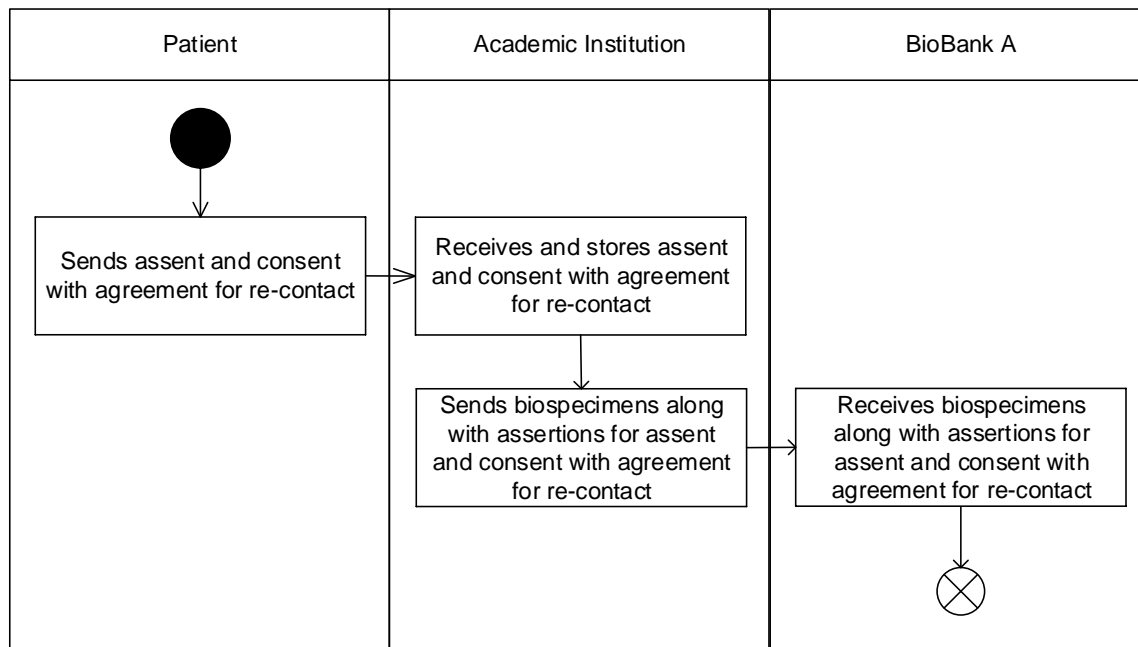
Patient

Academic Institution

BioBank A

Sends assent and consent with agreement for re-contact

Receives and stores assent and consent with agreement for re-contact

Sends biospecimens along with assertions for assent and consent with agreement for re-contact

Receives biospecimens along with assertions for assent and consent with agreement for re-contact